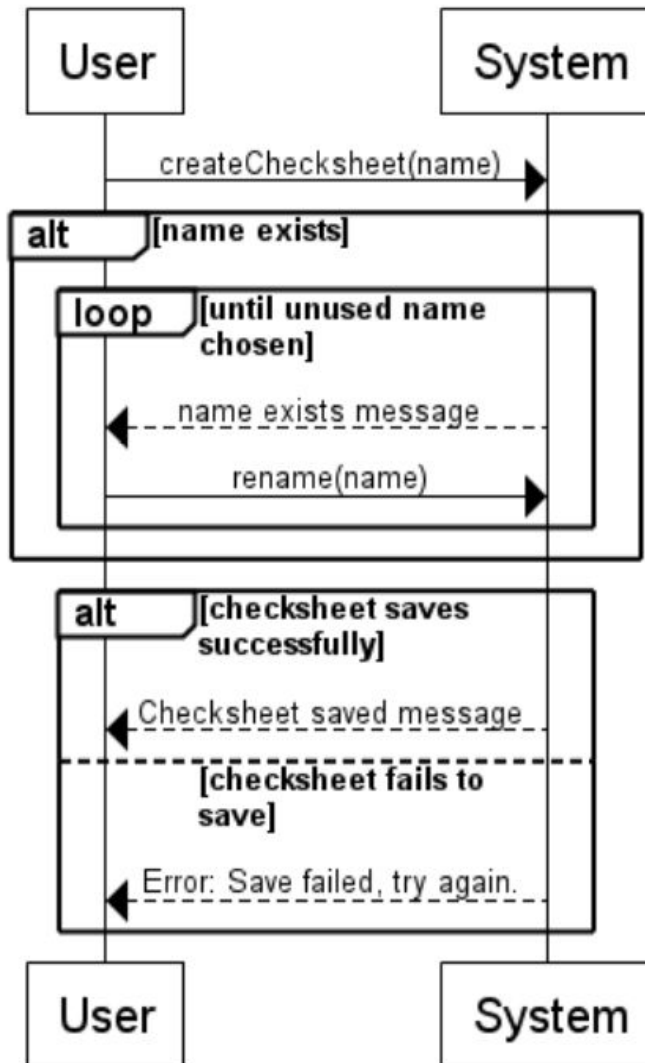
User

System

createChecksheet(name)

alt

[name exists]

loop

[until unused name chosen]

name exists message

rename(name)

alt

[checksheet saves successfully]

Checksheet saved message

[checksheet fails to save]

Error: Save failed, try again.

User

System